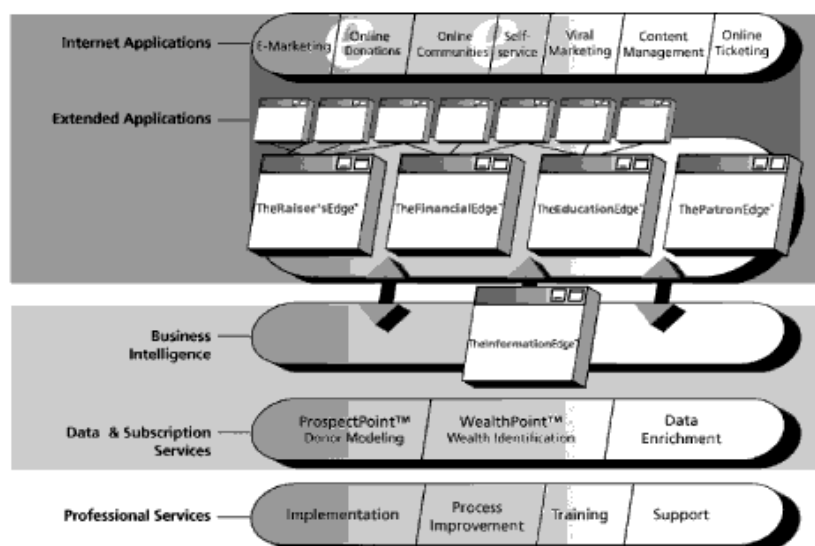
Internet Applications

E-Marketing

Online Donations

Online Communities

Self-service

Viral Marketing

Content Management

Online Ticketing

Extended Applications

TheRaiser'sEdge™

TheFinancialEdge™

TheEducationEdge™

ThePatronEdge™

Business Intelligence

TheInformationEdge™

Data & Subscription Services

ProspectPoint™ Donor Modeling

WealthPoint™ Wealth Identification

Data Enrichment

Professional Services

Implementation

Process Improvement

Training

Support